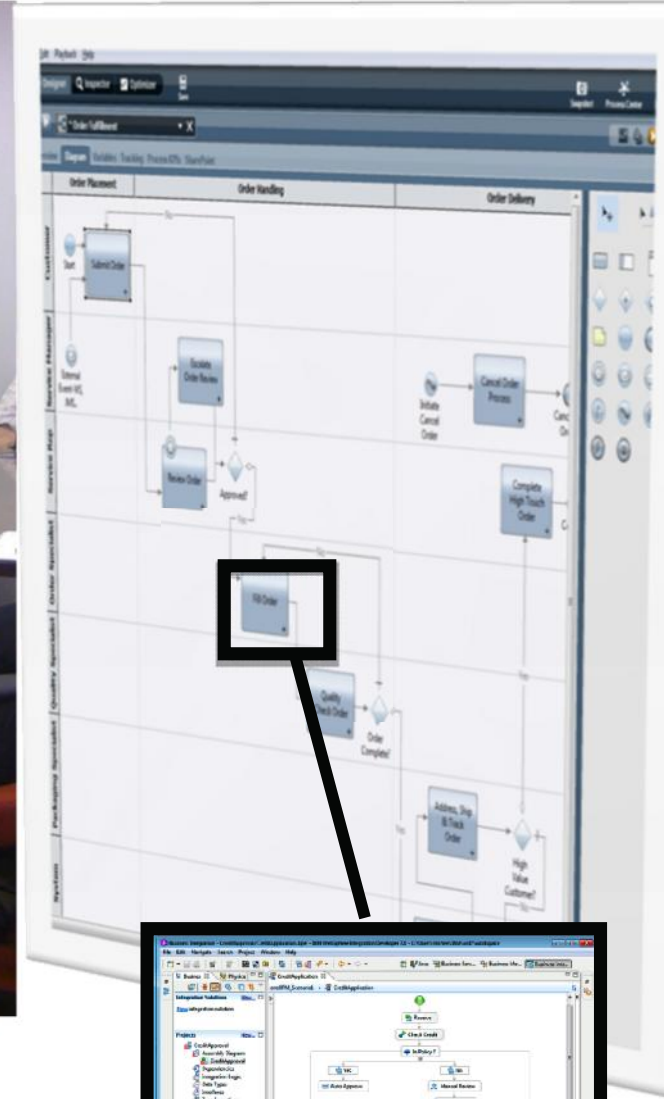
Edit Playback Help

Designer Inspector Optimizer Save

Snapshot Process Center

*Order Fulfillment

Overview Diagram Variables Tracking Process KPIs SharePoint

Order Placement

Order Handling

Order Delivery

Customer

Service Manager

Service Rep

Order Specialist

Quality Specialist

Packaging Specialist

System

Start

Submit Order

No

External Event MS WL

Escalate Order Review

Review Order

Approved?

Yes

Initiate Cancel Order

Cancel Order Process

Cancel Order

Complete High Touch Order

Fill Order

Quality Check Order

Order Complete?

Yes

Address, Ship & Track Order

High Value Customer?

No

Yes

Business Integration - CreditApproval/CreditApplication.bpel - IBM WebSphere Integration Developer

File Edit Navigate Search Project Window Help

Business Physica CreditApplication

Integration Solutions

New integration solution

Projects

CreditApproval

Assembly Diagram

CreditApproval

Dependencies

Integration Logic

Data Types

Interfaces

Receive

Check Credit

In Policy?

Yes

No

Auto Approve

Manual Review